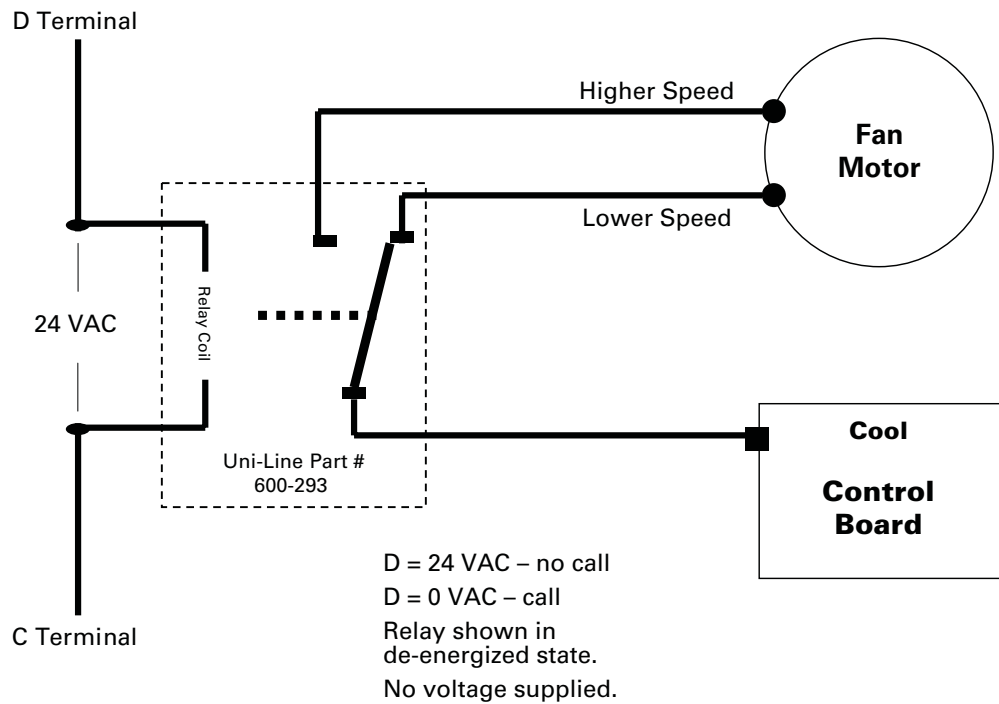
D Terminal

Higher Speed

Fan Motor

Lower Speed

24 VAC

Relay Coil

Uni-Line Part # 600-293

Cool

Control Board

D = 24 VAC – no call

D = 0 VAC – call

Relay shown in de-energized state.

No voltage supplied.

C Terminal